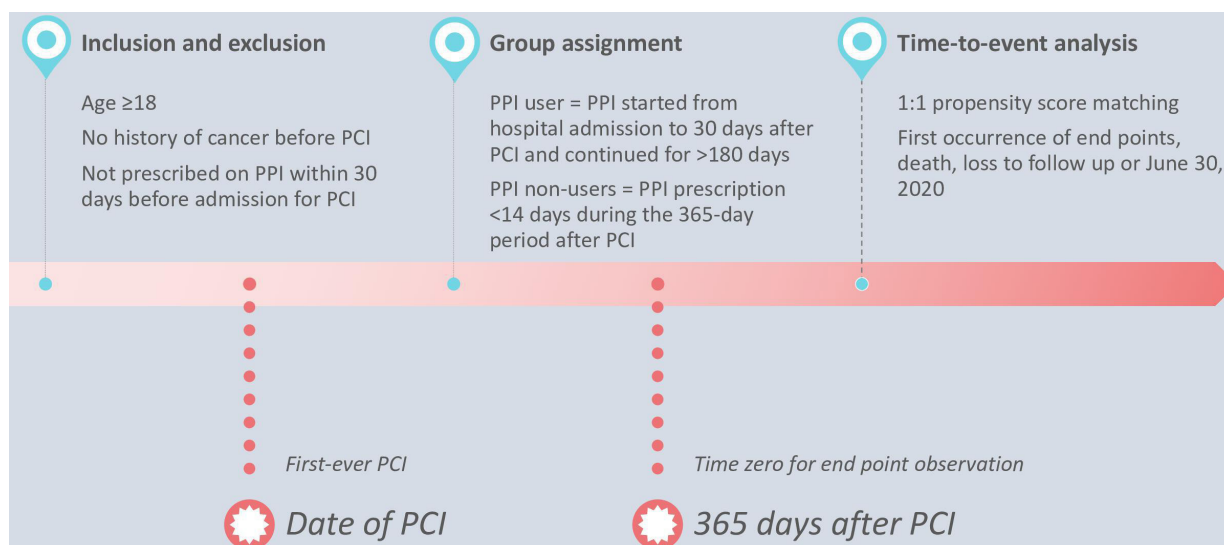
Inclusion and exclusion

Age ≥18

No history of cancer before PCI

Not prescribed on PPI within 30 days before admission for PCI

Group assignment

PPI user = PPI started from hospital admission to 30 days after PCI and continued for >180 days

PPI non-users = PPI prescription <14 days during the 365-day period after PCI

Time-to-event analysis

1:1 propensity score matching

First occurrence of end points, death, loss to follow up or June 30, 2020

First-ever PCI

Date of PCI

Time zero for end point observation

365 days after PCI